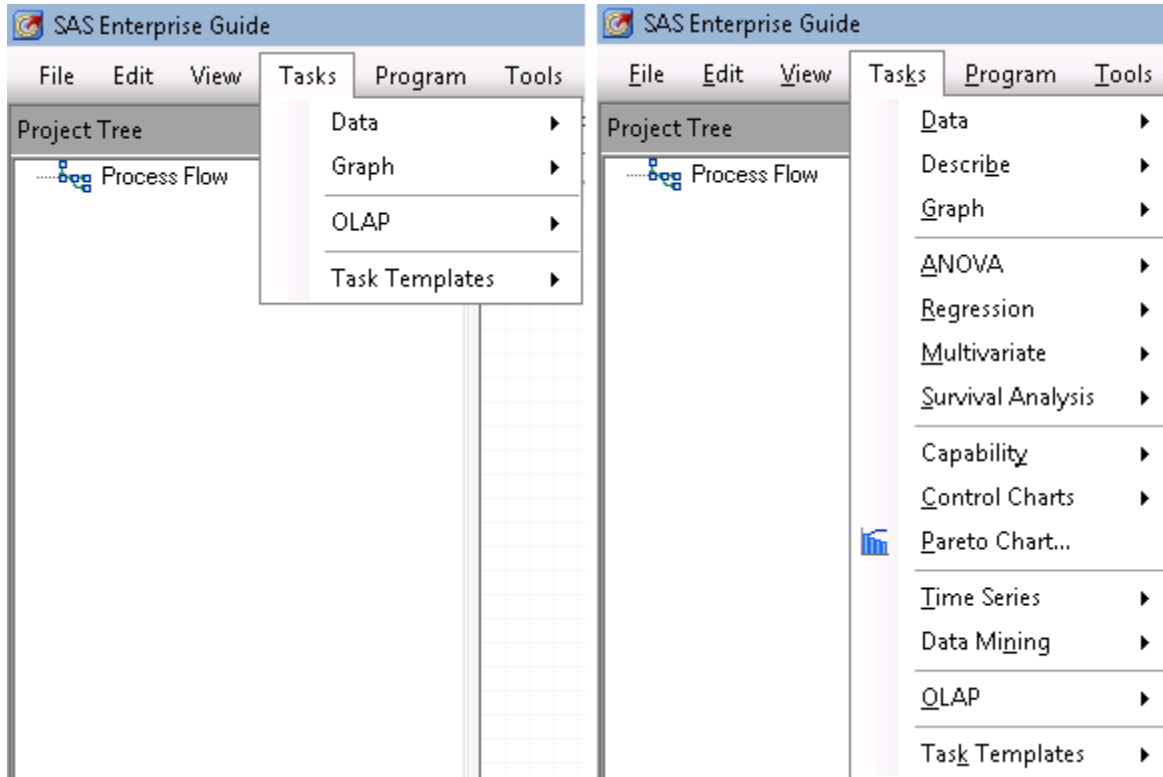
SAS Enterprise Guide

File Edit View Tasks Program Tools

Project Tree

Process Flow

Data
Graph
OLAP
Task Templates

SAS Enterprise Guide

File Edit View Tasks Program Tools

Project Tree

Process Flow

Data
Describe
Graph
ANOVA
Regression
Multivariate
Survival Analysis
Capability
Control Charts
Pareto Chart...
Time Series
Data Mining
OLAP
Task Templates